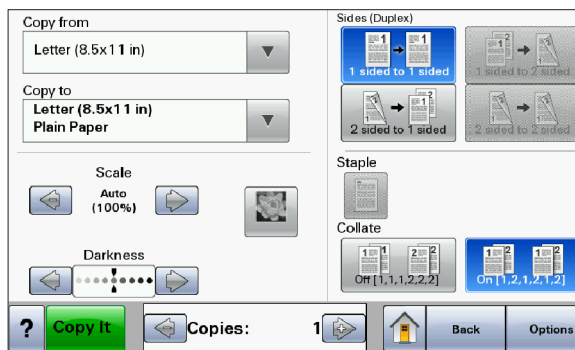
Copy from

Letter (8.5x11 in)

Copy to

Letter (8.5x11 in)
Plain Paper

Scale

Auto
(100%)

Darkness

Sides (Duplex)

1 sided to 1 sided

1 sided to 2 sided

2 sided to 1 sided

2 sided to 2 sided

Staple

Collate

Off [1,1,1,2,2,2]

On [1,2,1,2,1,2]

?

Copy It

Copies: 1

Back

Options